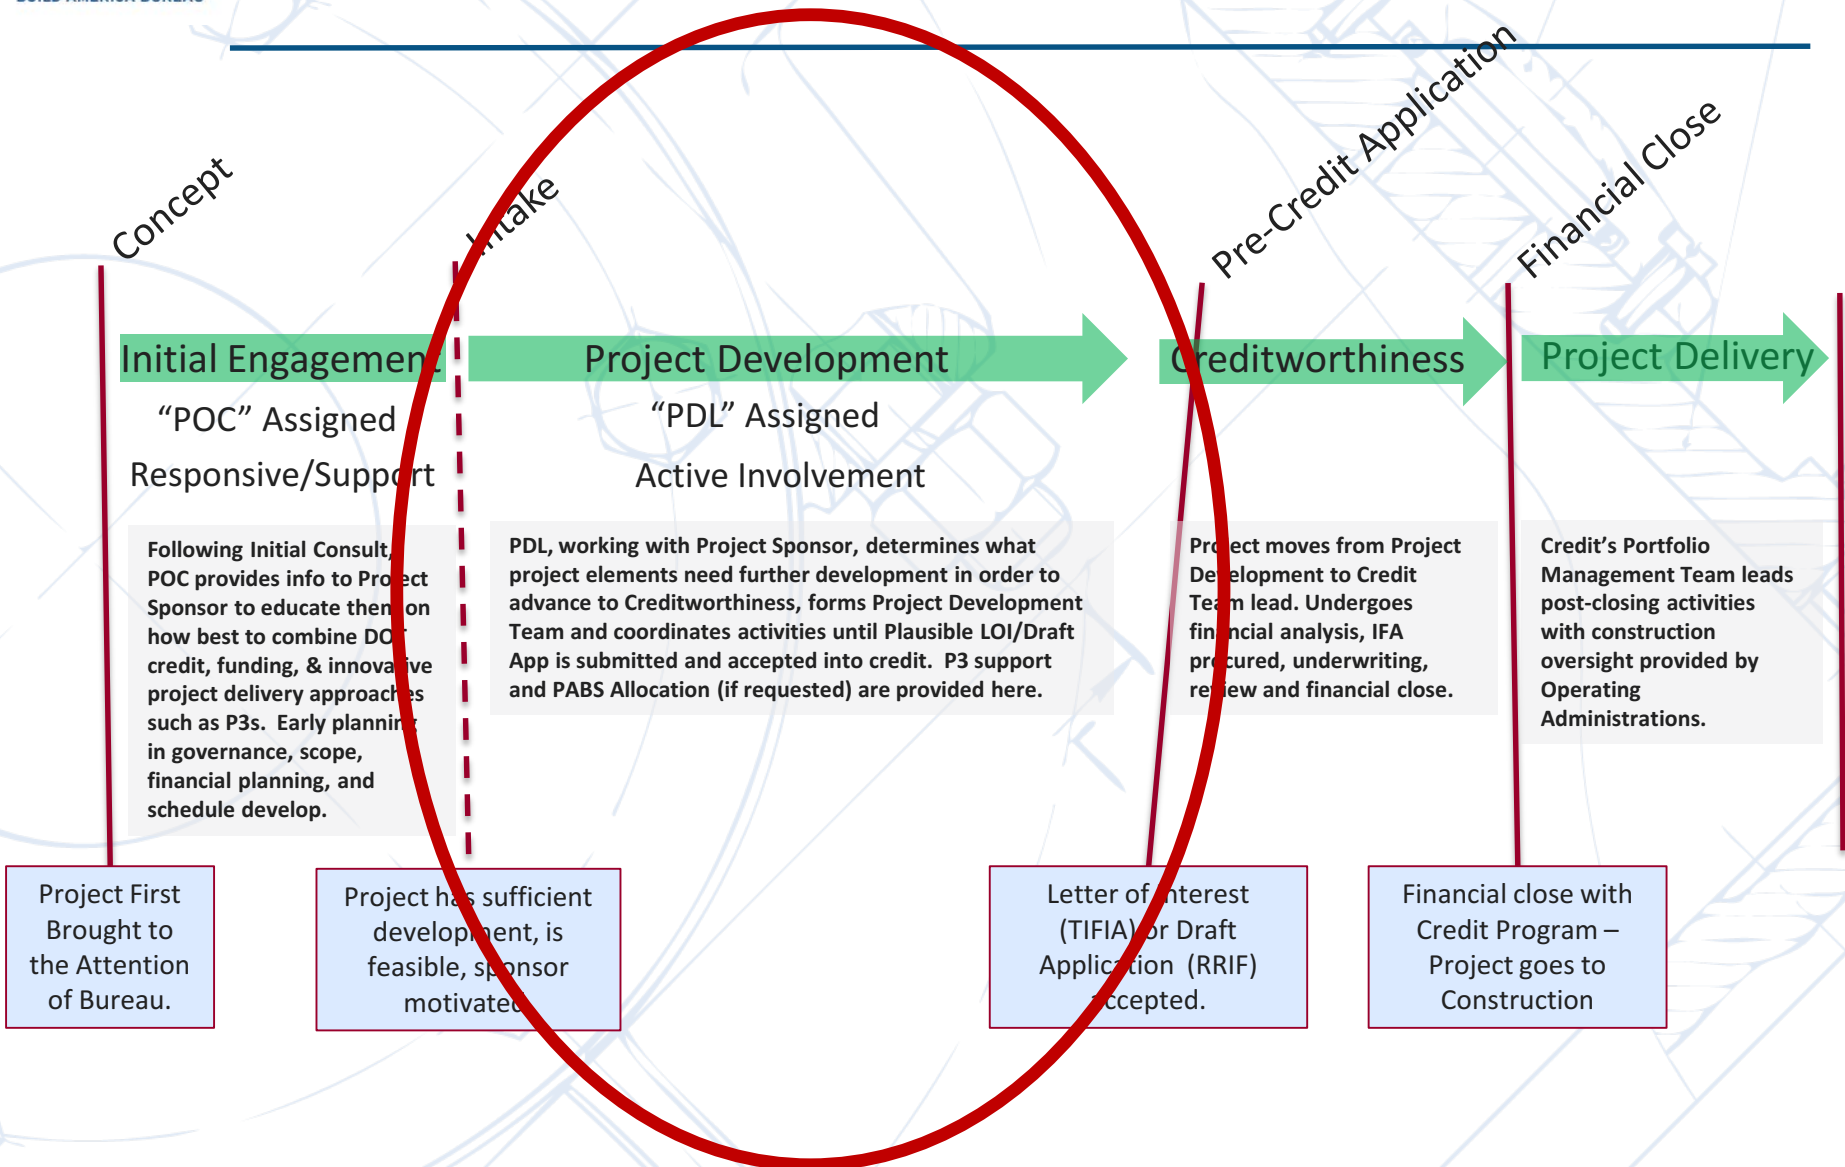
Concept

Intake

Pre-Credit Application

Financial Close

Initial Engagement

"POC" Assigned

Responsive/Support

Following Initial Consult, POC provides info to Project Sponsor to educate them on how best to combine DOT credit, funding, & innovative project delivery approaches such as P3s. Early planning in governance, scope, financial planning, and schedule develop.

Project Development

"PDL" Assigned

Active Involvement

PDL, working with Project Sponsor, determines what project elements need further development in order to advance to Creditworthiness, forms Project Development Team and coordinates activities until Plausible LOI/Draft App is submitted and accepted into credit. P3 support and PABS Allocation (if requested) are provided here.

Creditworthiness

Project moves from Project Development to Credit Team lead. Undergoes financial analysis, IFA procured, underwriting, review and financial close.

Project Delivery

Credit's Portfolio Management Team leads post-closing activities with construction oversight provided by Operating Administrations.

Project First Brought to the Attention of Bureau.

Project has sufficient development, is feasible, sponsor motivated

Letter of Interest (TIFIA) or Draft Application (RRIF) Accepted.

Financial close with Credit Program – Project goes to Construction